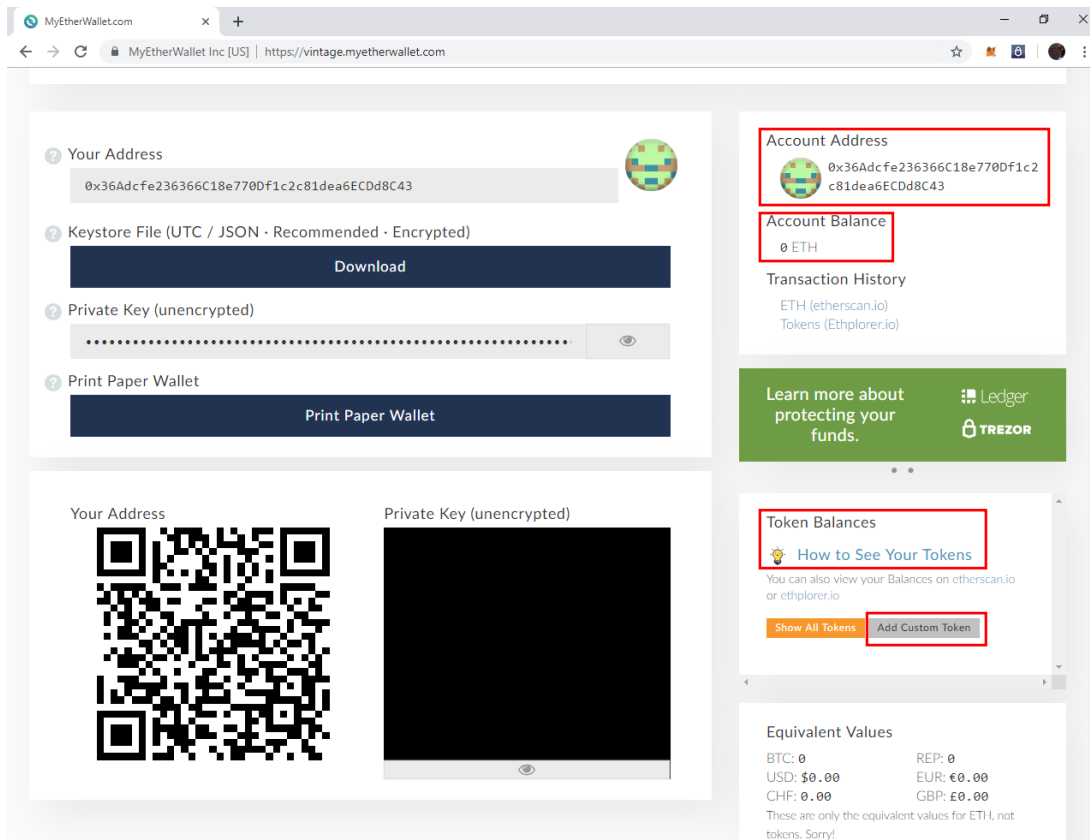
MyEtherWallet.com
MyEtherWallet Inc [US] | https://vintage.myetherwallet.com

Your Address
0x36Adcfe236366C18e770Df1c2c81dea6ECDd8C43

Keystore File (UTC / JSON · Recommended · Encrypted)
Download

Private Key (unencrypted)

Print Paper Wallet
Print Paper Wallet

Your Address

Private Key (unencrypted)

Account Address
0x36Adcfe236366C18e770Df1c2c81dea6ECDd8C43

Account Balance
0 ETH

Transaction History
ETH (etherscan.io)
Tokens (Ethplorer.io)

Learn more about protecting your funds.
Ledger
TREZOR

Token Balances
How to See Your Tokens
You can also view your Balances on etherscan.io or ethplorer.io
Show All Tokens
Add Custom Token

Equivalent Values
BTC: 0
REP: 0
USD: $0.00
EUR: €0.00
CHF: 0.00
GBP: £0.00
These are only the equivalent values for ETH, not tokens. Sorry!